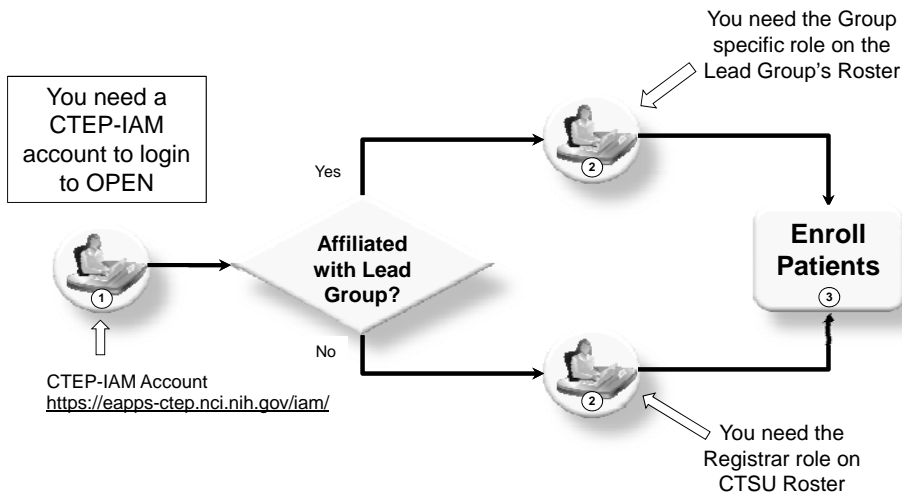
You need the Group specific role on the Lead Group's Roster

You need a CTEP-IAM account to login to OPEN

Yes

2

Enroll Patients

3

Affiliated with Lead Group?

1

No

2

CTEP-IAM Account
https://eapps-ctep.nci.nih.gov/iam/

You need the Registrar role on CTSU Roster